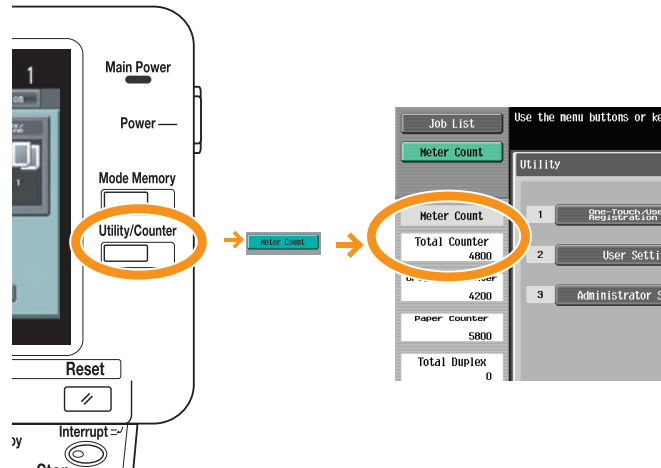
1

Main Power

Power

Mode Memory

Utility/Counter

Reset

Interrupt

Meter Count

Job List

Meter Count

Use the menu buttons or ke

Utility

Meter Count

Total Counter
4800

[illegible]
4200

Paper Counter
5800

Total Duplex
0

1 One-Touch/Use Registration

2 User Setti

3 Administrator S